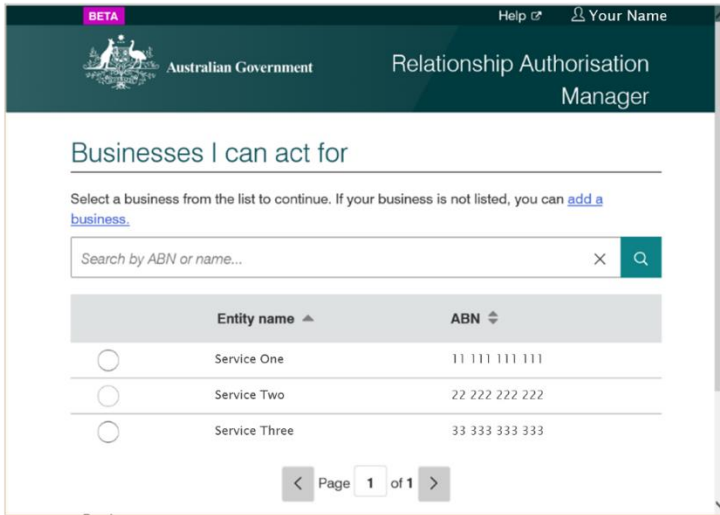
BETA

Help

Your Name

Australian Government

Relationship Authorisation Manager

Businesses I can act for

Select a business from the list to continue. If your business is not listed, you can add a business.

Search by ABN or name...

| | Entity name | ABN |
|---|---|---|
| | Service One | 11 111 111 111 |
| | Service Two | 22 222 222 222 |
| | Service Three | 33 333 333 333 |

Page 1 of 1